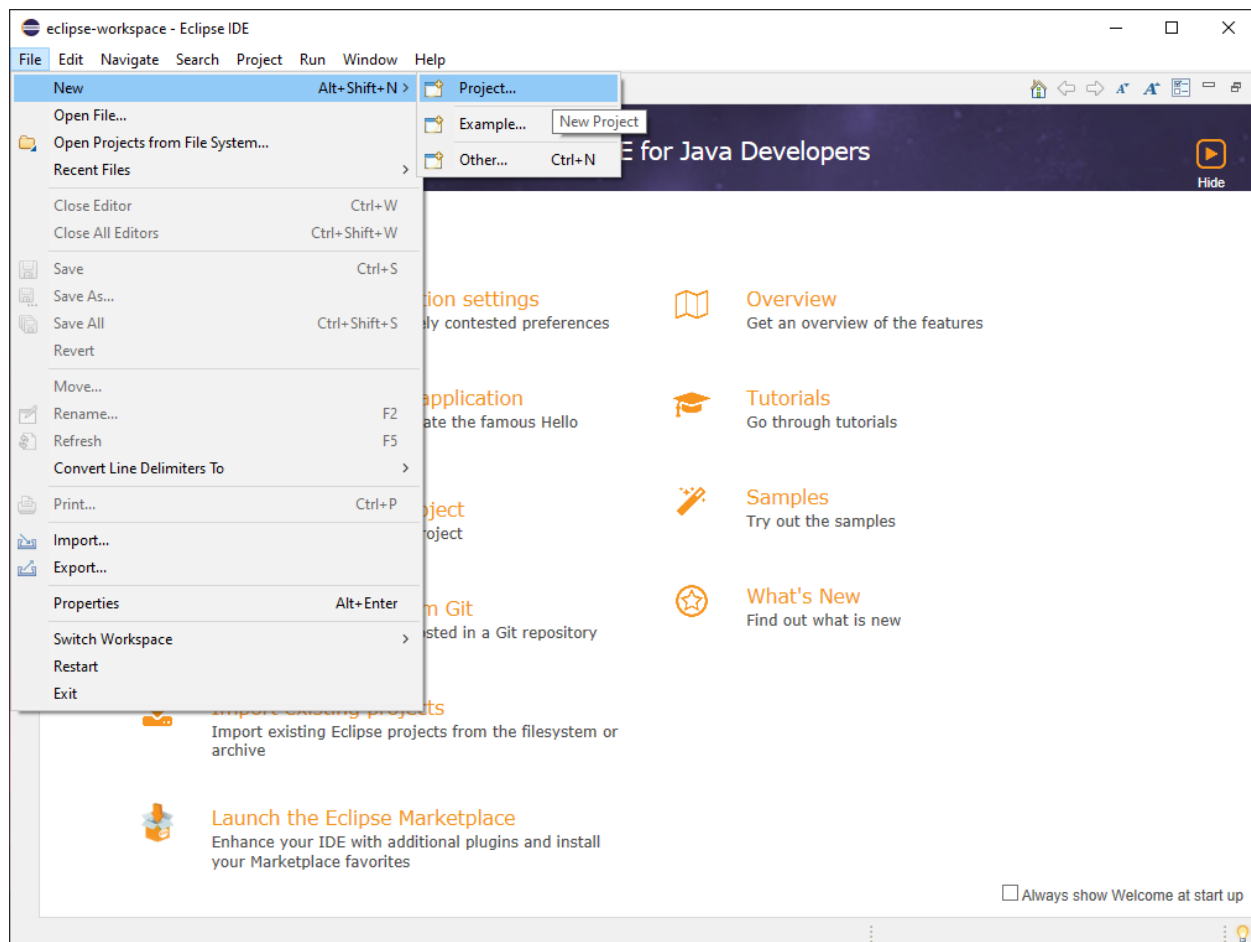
eclipse-workspace - Eclipse IDE

File Edit Navigate Search Project Run Window Help

New Alt+Shift+N >
Open File...
Open Projects from File System...
Recent Files >
Close Editor Ctrl+W
Close All Editors Ctrl+Shift+W
Save Ctrl+S
Save As...
Save All Ctrl+Shift+S
Revert
Move...
Rename... F2
Refresh F5
Convert Line Delimiters To >
Print... Ctrl+P
Import...
Export...
Properties Alt+Enter
Switch Workspace >
Restart
Exit

Project...
Example...
Other... Ctrl+N

New Project

E for Java Developers

Hide

tion settings
ely contested preferences

application
ate the famous Hello

oject
roject

m Git
sted in a Git repository

Import existing projects
Import existing Eclipse projects from the filesystem or archive

Launch the Eclipse Marketplace
Enhance your IDE with additional plugins and install your Marketplace favorites

Overview
Get an overview of the features

Tutorials
Go through tutorials

Samples
Try out the samples

What's New
Find out what is new

Always show Welcome at start up